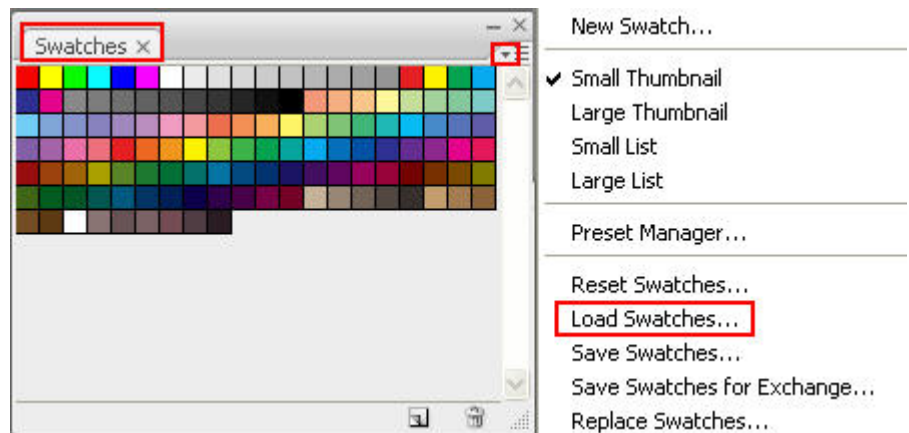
Swatches ×

New Swatch...

✔ Small Thumbnail
Large Thumbnail
Small List
Large List

Preset Manager...

Reset Swatches...
Load Swatches...
Save Swatches...
Save Swatches for Exchange...
Replace Swatches...